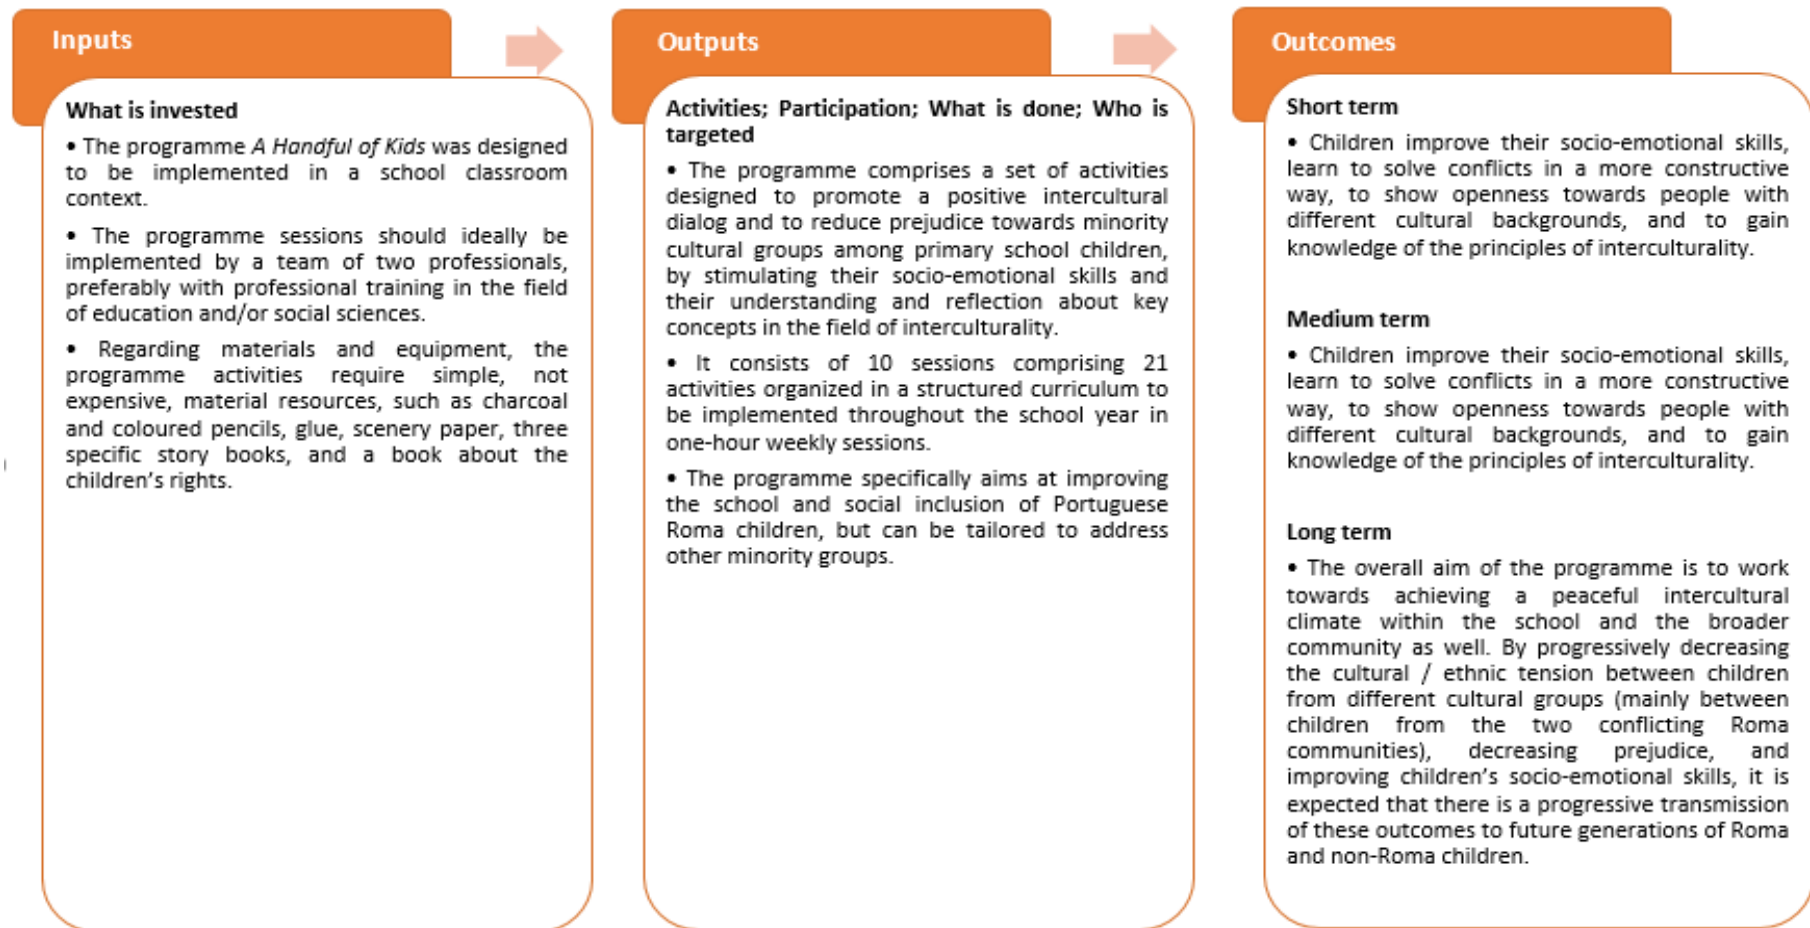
Inputs

What is invested

• The programme *A Handful of Kids* was designed to be implemented in a school classroom context.

• The programme sessions should ideally be implemented by a team of two professionals, preferably with professional training in the field of education and/or social sciences.

• Regarding materials and equipment, the programme activities require simple, not expensive, material resources, such as charcoal and coloured pencils, glue, scenery paper, three specific story books, and a book about the children's rights.

Outputs

Activities; Participation; What is done; Who is targeted

• The programme comprises a set of activities designed to promote a positive intercultural dialog and to reduce prejudice towards minority cultural groups among primary school children, by stimulating their socio-emotional skills and their understanding and reflection about key concepts in the field of interculturality.

• It consists of 10 sessions comprising 21 activities organized in a structured curriculum to be implemented throughout the school year in one-hour weekly sessions.

• The programme specifically aims at improving the school and social inclusion of Portuguese Roma children, but can be tailored to address other minority groups.

Outcomes

Short term

• Children improve their socio-emotional skills, learn to solve conflicts in a more constructive way, to show openness towards people with different cultural backgrounds, and to gain knowledge of the principles of interculturality.

Medium term

• Children improve their socio-emotional skills, learn to solve conflicts in a more constructive way, to show openness towards people with different cultural backgrounds, and to gain knowledge of the principles of interculturality.

Long term

• The overall aim of the programme is to work towards achieving a peaceful intercultural climate within the school and the broader community as well. By progressively decreasing the cultural / ethnic tension between children from different cultural groups (mainly between children from the two conflicting Roma communities), decreasing prejudice, and improving children's socio-emotional skills, it is expected that there is a progressive transmission of these outcomes to future generations of Roma and non-Roma children.